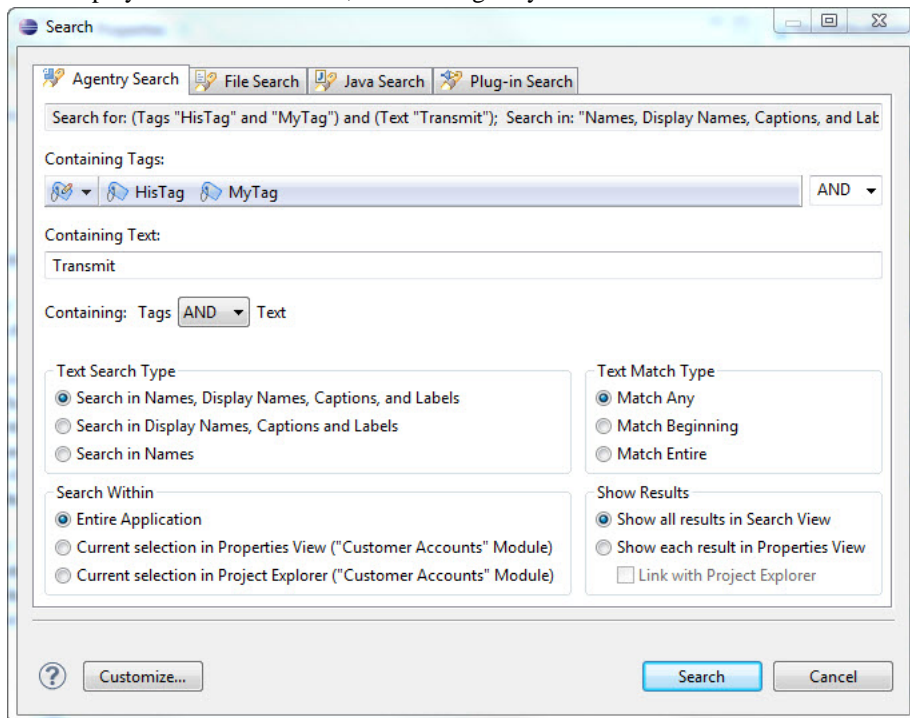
Search

Agentry Search | File Search | Java Search | Plug-in Search

Search for: (Tags "HisTag" and "MyTag") and (Text "Transmit"); Search in: "Names, Display Names, Captions, and Lab

Containing Tags:

HisTag MyTag

AND

Containing Text:

Transmit

Containing: Tags AND Text

Text Search Type

Search in Names, Display Names, Captions, and Labels

Search in Display Names, Captions and Labels

Search in Names

Text Match Type

Match Any

Match Beginning

Match Entire

Search Within

Entire Application

Current selection in Properties View ("Customer Accounts" Module)

Current selection in Project Explorer ("Customer Accounts" Module)

Show Results

Show all results in Search View

Show each result in Properties View

Link with Project Explorer

?

Customize...

Search

Cancel